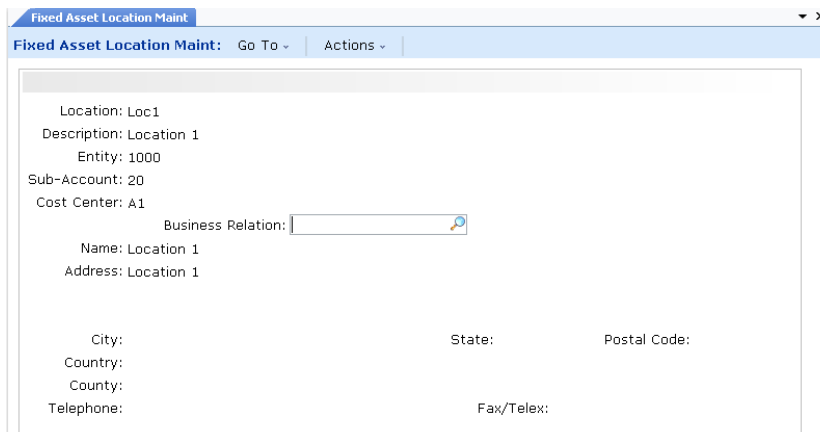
Fixed Asset Location Maint

Fixed Asset Location Maint: Go To ⌄ Actions ⌄

Location: Loc1
Description: Location 1
Entity: 1000
Sub-Account: 20
Cost Center: A1
Business Relation:
Name: Location 1
Address: Location 1

City: State: Postal Code:
Country:
County:
Telephone: Fax/Telex: